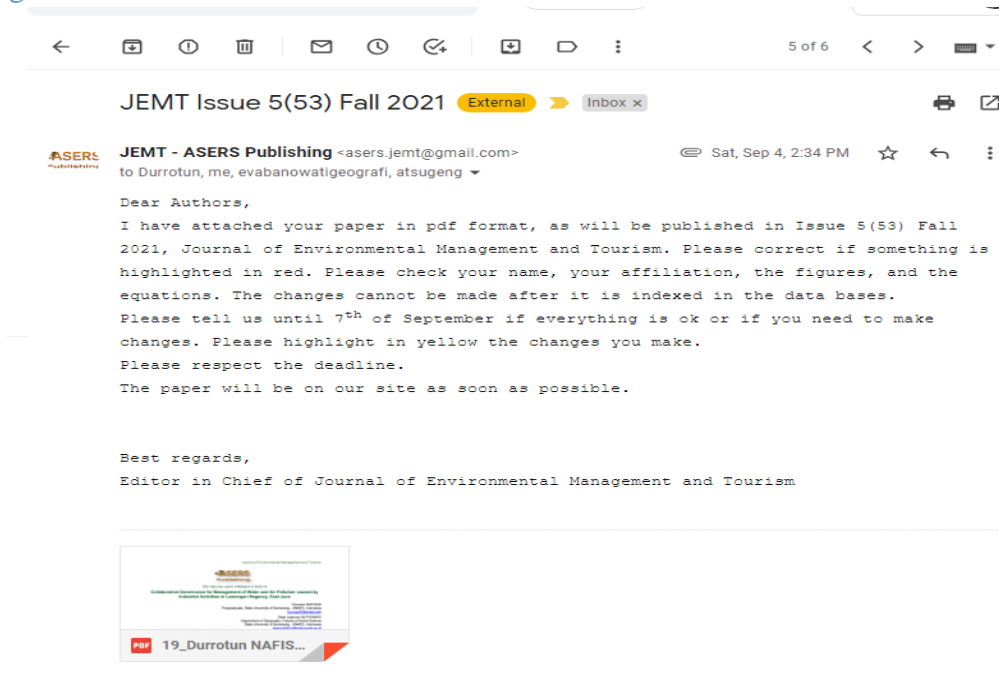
5 of 6

JEMT Issue 5(53) Fall 2021 External Inbox ×

ASERS Publishing

JEMT - ASERS Publishing <asers.jemt@gmail.com>
to Durrotun, me, evabanowatigeografi, atsugeng

Sat, Sep 4, 2:34 PM

Dear Authors,
I have attached your paper in pdf format, as will be published in Issue 5(53) Fall 2021, Journal of Environmental Management and Tourism. Please correct if something is highlighted in red. Please check your name, your affiliation, the figures, and the equations. The changes cannot be made after it is indexed in the data bases.
Please tell us until 7$^{th}$ of September if everything is ok or if you need to make changes. Please highlight in yellow the changes you make.
Please respect the deadline.
The paper will be on our site as soon as possible.

Best regards,
Editor in Chief of Journal of Environmental Management and Tourism

ASERS Publishing
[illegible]

PDF 19_Durrotun NAFIS...